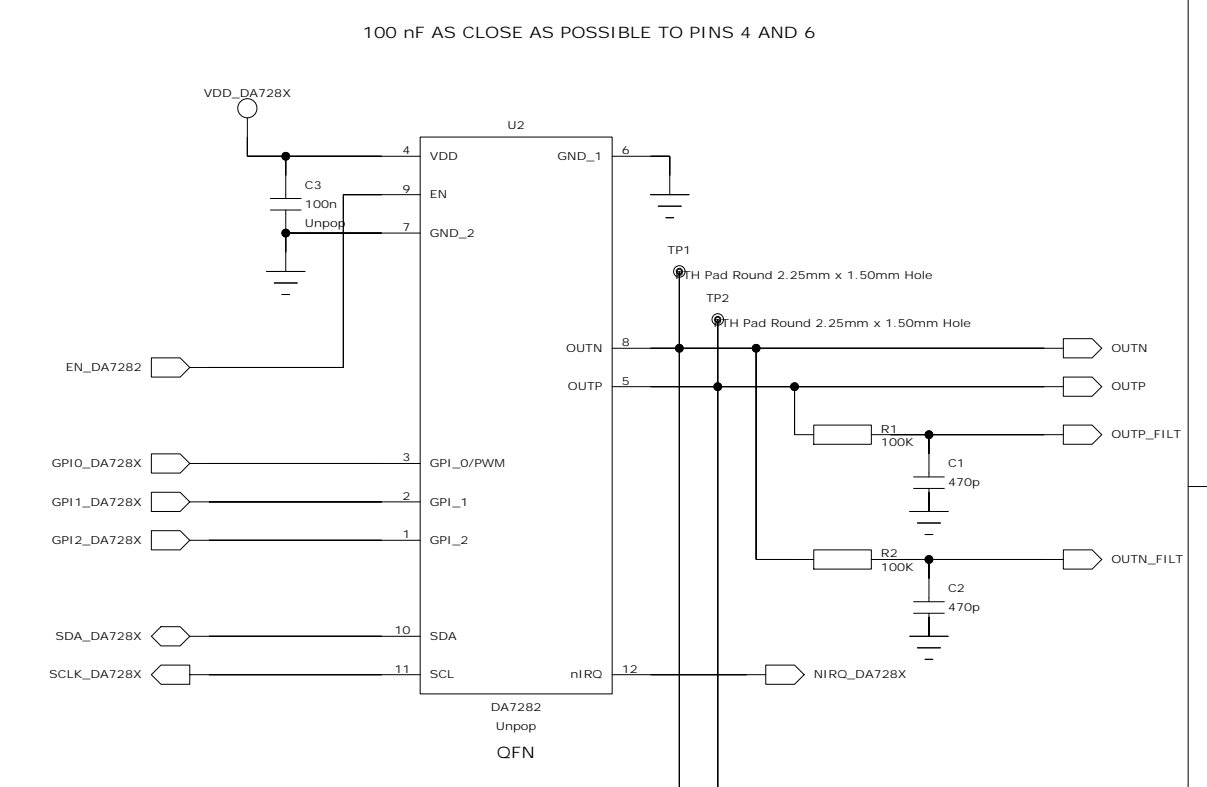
100 nF AS CLOSE AS POSSIBLE TO PINS 4 AND 6

VDD_DA728X

U2

4 VDD
9 EN
7 GND_2
6 GND_1

C3
100n
Unpop

TP1
TH Pad Round 2.25mm x 1.50mm Hole
TP2
TH Pad Round 2.25mm x 1.50mm Hole

EN_DA7282

OUTN 8
OUTP 5

OUTN
OUTP

R1
100K
OUTP_FILT
C1
470p

GPI0_DA728X
3 GPI_0/PWM
GPI1_DA728X
2 GPI_1
GPI2_DA728X
1 GPI_2

R2
100K
OUTN_FILT
C2
470p

SDA_DA728X
10 SDA
SCLK_DA728X
11 SCL
nIRQ 12
NIRQ_DA728X

DA7282
Unpop
QFN